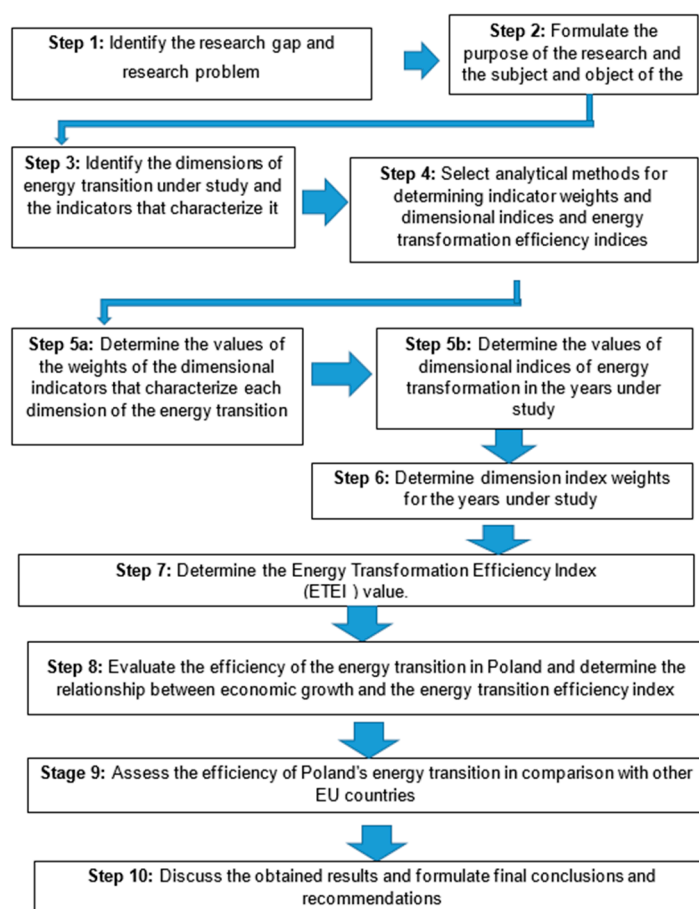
**Step 1:** Identify the research gap and research problem

**Step 2:** Formulate the purpose of the research and the subject and object of the

**Step 3:** Identify the dimensions of energy transition under study and the indicators that characterize it

**Step 4:** Select analytical methods for determining indicator weights and dimensional indices and energy transformation efficiency indices

**Step 5a:** Determine the values of the weights of the dimensional indicators that characterize each dimension of the energy transition

**Step 5b:** Determine the values of dimensional indices of energy transformation in the years under study

**Step 6:** Determine dimension index weights for the years under study

**Step 7:** Determine the Energy Transformation Efficiency Index (ETEI ) value.

**Step 8:** Evaluate the efficiency of the energy transition in Poland and determine the relationship between economic growth and the energy transition efficiency index

**Stage 9:** Assess the efficiency of Poland's energy transition in comparison with other EU countries

**Step 10:** Discuss the obtained results and formulate final conclusions and recommendations